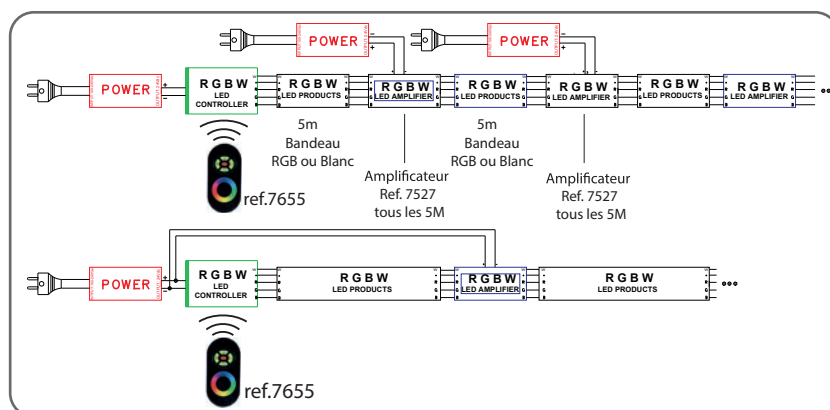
POWER

POWER

POWER

R G B W
LED CONTROLLER

R G B W
LED PRODUCTS

R G B W
LED AMPLIFIER

R G B W
LED PRODUCTS

R G B W
LED AMPLIFIER

R G B W
LED PRODUCTS

R G B W
LED AMPLIFIER

5m
Bandeau
RGB ou Blanc

5m
Bandeau
RGB ou Blanc

Amplificateur
Ref. 7527
tous les 5M

Amplificateur
Ref. 7527
tous les 5M

ref.7655

POWER

R G B W
LED CONTROLLER

R G B W
LED PRODUCTS

R G B W
LED AMPLIFIER

R G B W
LED PRODUCTS

ref.7655